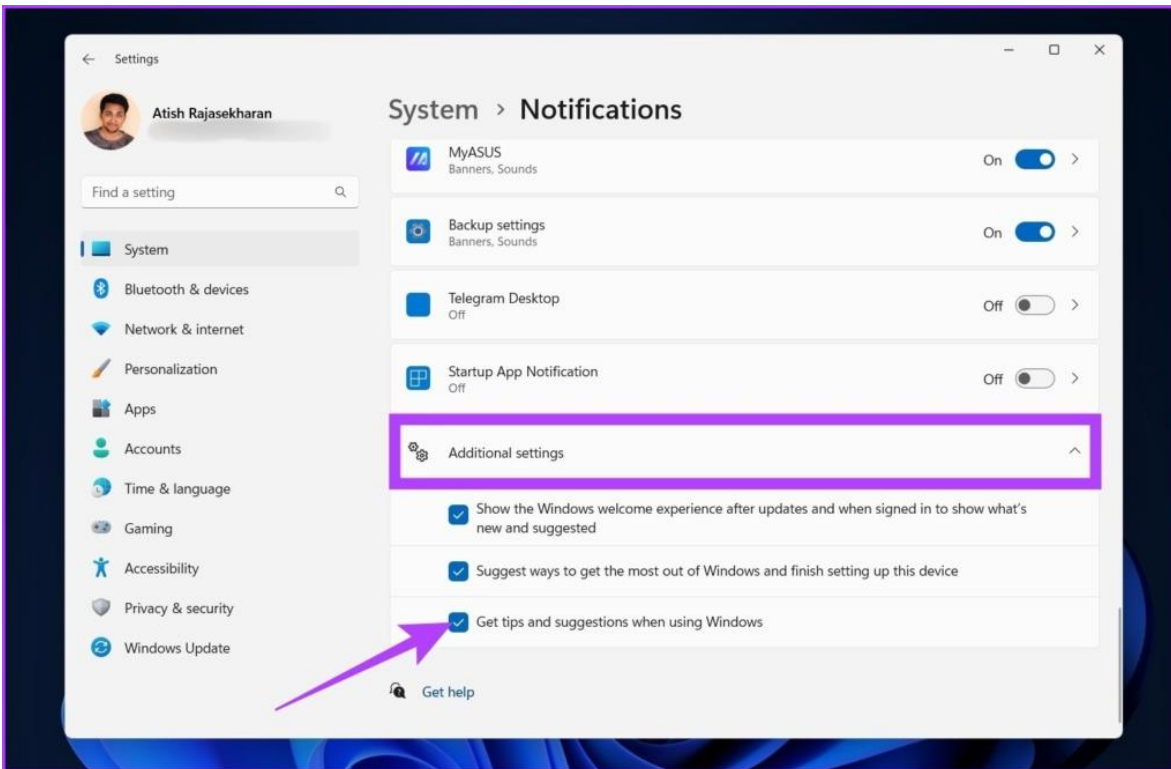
Settings

Atish Rajasekharan

Find a setting

System
Bluetooth & devices
Network & internet
Personalization
Apps
Accounts
Time & language
Gaming
Accessibility
Privacy & security
Windows Update

System › Notifications

MyASUS
Banners, Sounds
On

Backup settings
Banners, Sounds
On

Telegram Desktop
Off
Off

Startup App Notification
Off
Off

Additional settings

Show the Windows welcome experience after updates and when signed in to show what's new and suggested

Suggest ways to get the most out of Windows and finish setting up this device

Get tips and suggestions when using Windows

Get help